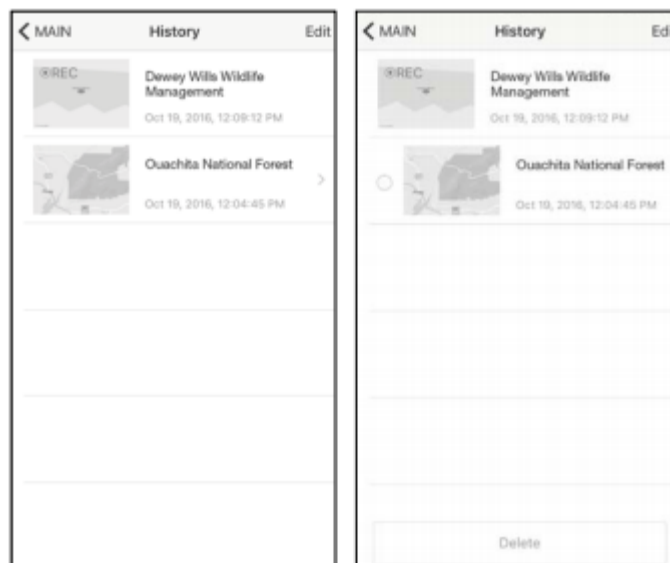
MAIN

History

Edit

REC

Dewey Wills Wildlife Management

Oct 19, 2016, 12:09:12 PM

Ouachita National Forest

Oct 19, 2016, 12:04:45 PM

MAIN

History

Edi

REC

Dewey Wills Wildlife Management

Oct 19, 2016, 12:09:12 PM

Ouachita National Forest

Oct 19, 2016, 12:04:45 PM

Delete